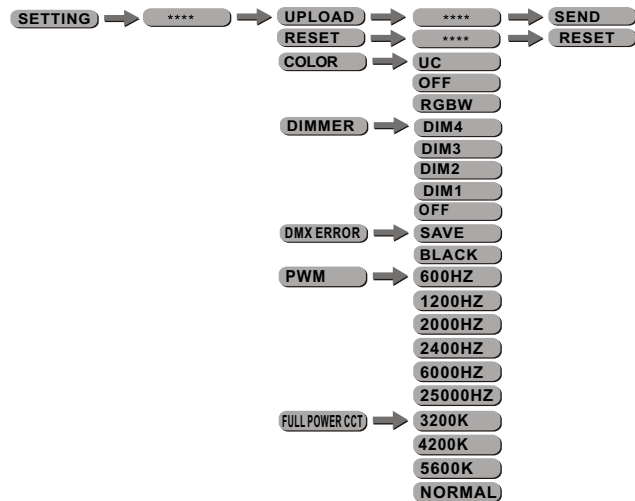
SETTING
****
UPLOAD
****
SEND
RESET
****
RESET
COLOR
UC
OFF
RGBW
DIMMER
DIM4
DIM3
DIM2
DIM1
OFF
DMX ERROR
SAVE
BLACK
PWM
600HZ
1200HZ
2000HZ
2400HZ
6000HZ
25000HZ
FULL POWER CCT
3200K
4200K
5600K
NORMAL